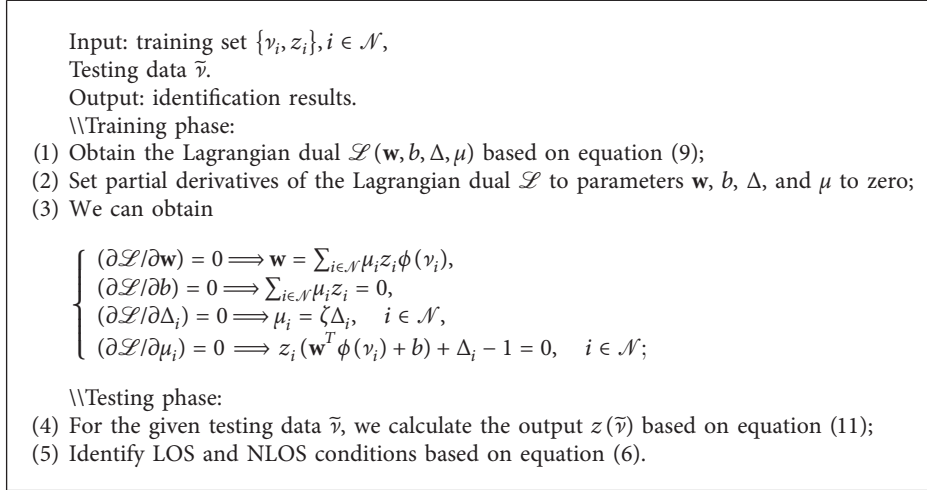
Input: training set $\{\nu_i, z_i\}, i \in \mathcal{N}$,
Testing data $\tilde{\nu}$.
Output: identification results.
\\Training phase:
(1) Obtain the Lagrangian dual $\mathcal{L}(\mathbf{w}, b, \Delta, \mu)$ based on equation (9);
(2) Set partial derivatives of the Lagrangian dual $\mathcal{L}$ to parameters $\mathbf{w}$, $b$, $\Delta$, and $\mu$ to zero;
(3) We can obtain

$\begin{cases} (\partial\mathcal{L}/\partial\mathbf{w}) = 0 \Longrightarrow \mathbf{w} = \sum_{i\in\mathcal{N}}\mu_i z_i \phi(\nu_i), \\ (\partial\mathcal{L}/\partial b) = 0 \Longrightarrow \sum_{i\in\mathcal{N}}\mu_i z_i = 0, \\ (\partial\mathcal{L}/\partial\Delta_i) = 0 \Longrightarrow \mu_i = \zeta\Delta_i, \quad i \in \mathcal{N}, \\ (\partial\mathcal{L}/\partial\mu_i) = 0 \Longrightarrow z_i(\mathbf{w}^T\phi(\nu_i) + b) + \Delta_i - 1 = 0, \quad i \in \mathcal{N}; \end{cases}$

\\Testing phase:
(4) For the given testing data $\tilde{\nu}$, we calculate the output $z(\tilde{\nu})$ based on equation (11);
(5) Identify LOS and NLOS conditions based on equation (6).